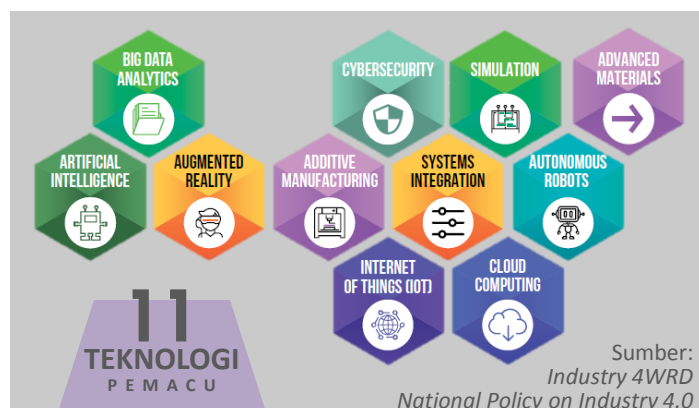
BIG DATA ANALYTICS

CYBERSECURITY

SIMULATION

ADVANCED MATERIALS

ARTIFICIAL INTELLIGENCE

AUGMENTED REALITY

ADDITIVE MANUFACTURING

SYSTEMS INTEGRATION

AUTONOMOUS ROBOTS

INTERNET OF THINGS (IOT)

CLOUD COMPUTING

11 TEKNOLOGI PEMACU

Sumber: *Industry 4WRD* *National Policy on Industry 4.0*